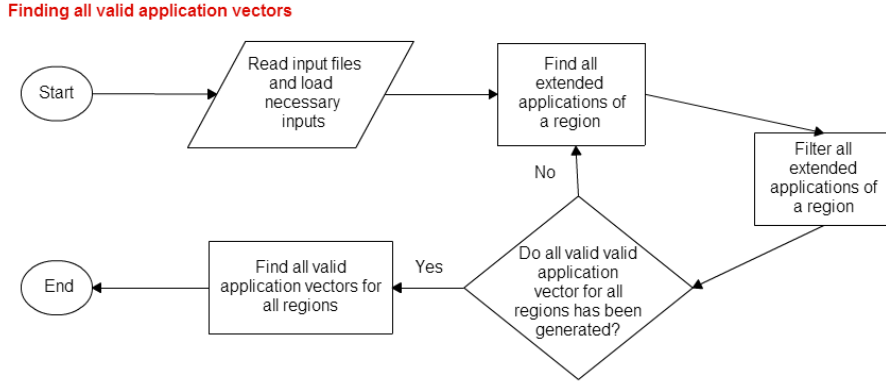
Finding all valid application vectors

Start

Read input files and load necessary inputs

Find all extended applications of a region

Filter all extended applications of a region

No

Do all valid valid application vector for all regions has been generated?

Yes

Find all valid application vectors for all regions

End